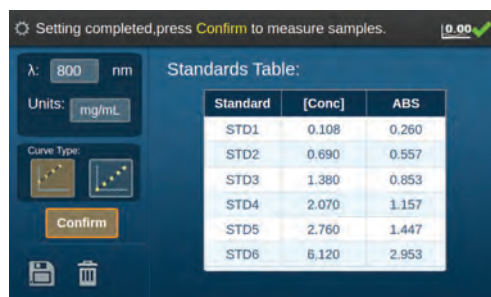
Setting completed,press Confirm to measure samples.

0.00

λ: 800 nm

Units: mg/mL

Curve Type:

Confirm

Standards Table:

| Standard | [Conc] | ABS |
|---|---|---|
| STD1 | 0.108 | 0.260 |
| STD2 | 0.690 | 0.557 |
| STD3 | 1.380 | 0.853 |
| STD4 | 2.070 | 1.157 |
| STD5 | 2.760 | 1.447 |
| STD6 | 6.120 | 2.953 |